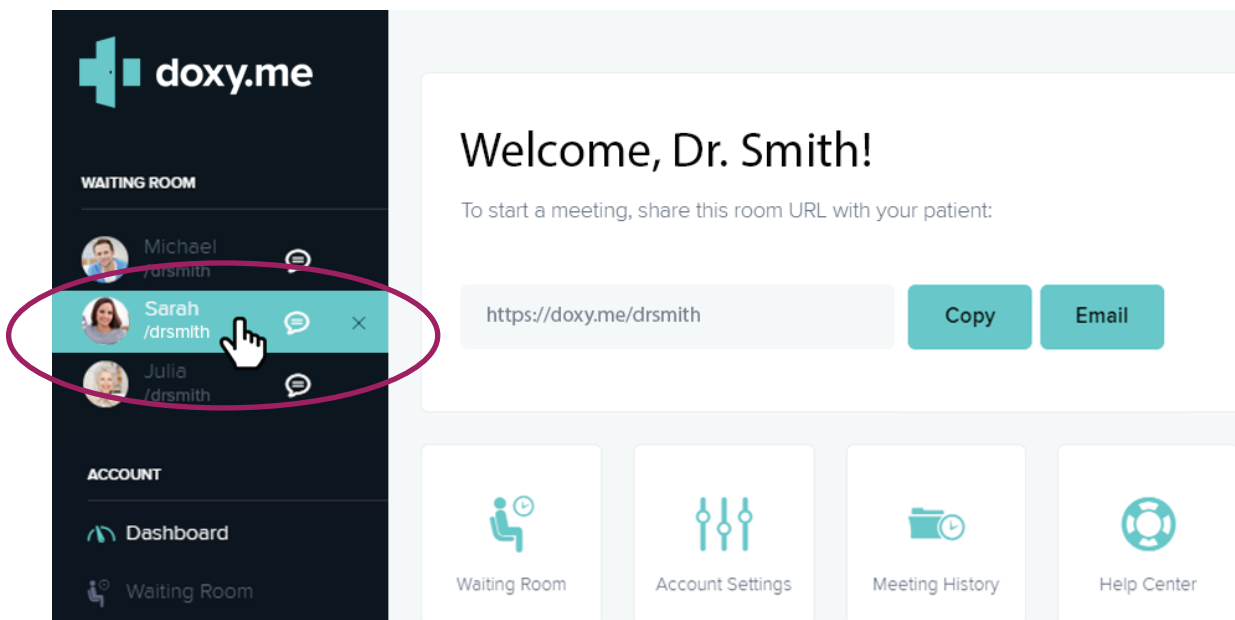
doxy.me

WAITING ROOM

Michael
/drsmith

Sarah
/drsmith

×

Julia
/drsmith

ACCOUNT

Dashboard

Waiting Room

Welcome, Dr. Smith!

To start a meeting, share this room URL with your patient:

https://doxy.me/drsmith

Copy

Email

Waiting Room

Account Settings

Meeting History

Help Center